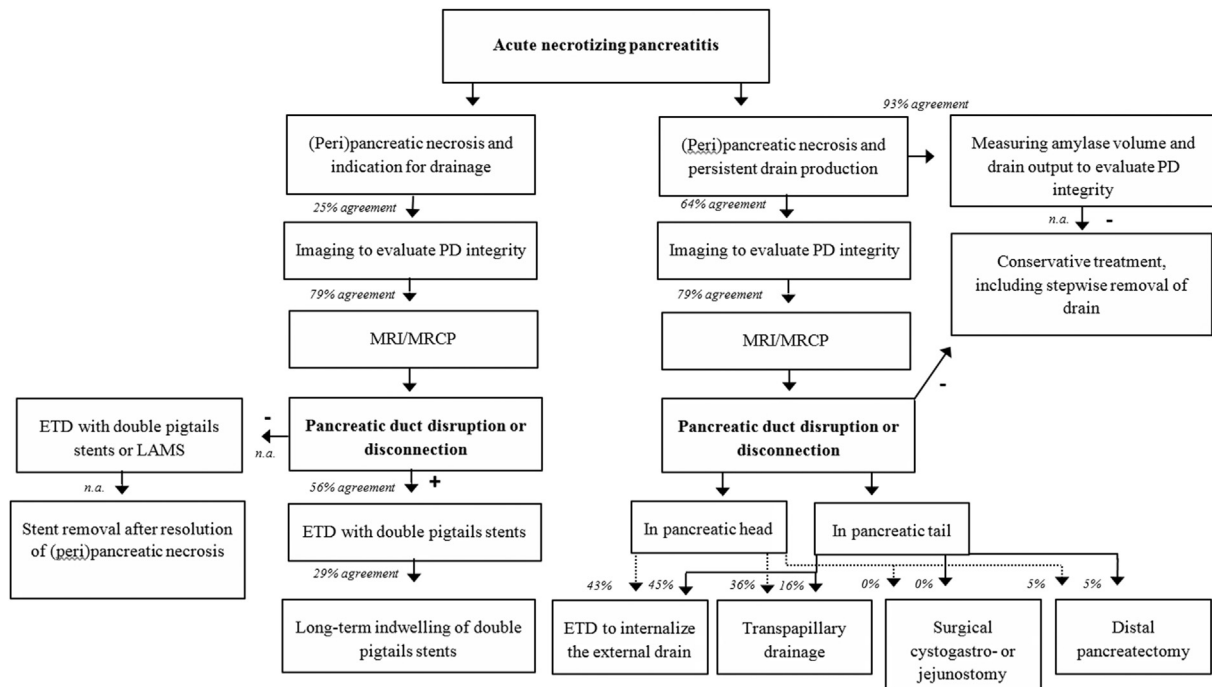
Acute necrotizing pancreatitis

(Peri)pancreatic necrosis and indication for drainage

25% agreement

Imaging to evaluate PD integrity

79% agreement

MRI/MRCP

Pancreatic duct disruption or disconnection

-

n.a.

ETD with double pigtails stents or LAMS

n.a.

Stent removal after resolution of (peri)pancreatic necrosis

56% agreement

+

ETD with double pigtails stents

29% agreement

Long-term indwelling of double pigtails stents

(Peri)pancreatic necrosis and persistent drain production

93% agreement

Measuring amylase volume and drain output to evaluate PD integrity

n.a.

-

Conservative treatment, including stepwise removal of drain

64% agreement

Imaging to evaluate PD integrity

79% agreement

MRI/MRCP

-

Pancreatic duct disruption or disconnection

In pancreatic head

In pancreatic tail

43%

45%

ETD to internalize the external drain

36%

16%

Transpapillary drainage

0%

0%

Surgical cystogastro- or jejunostomy

5%

5%

Distal pancreatectomy